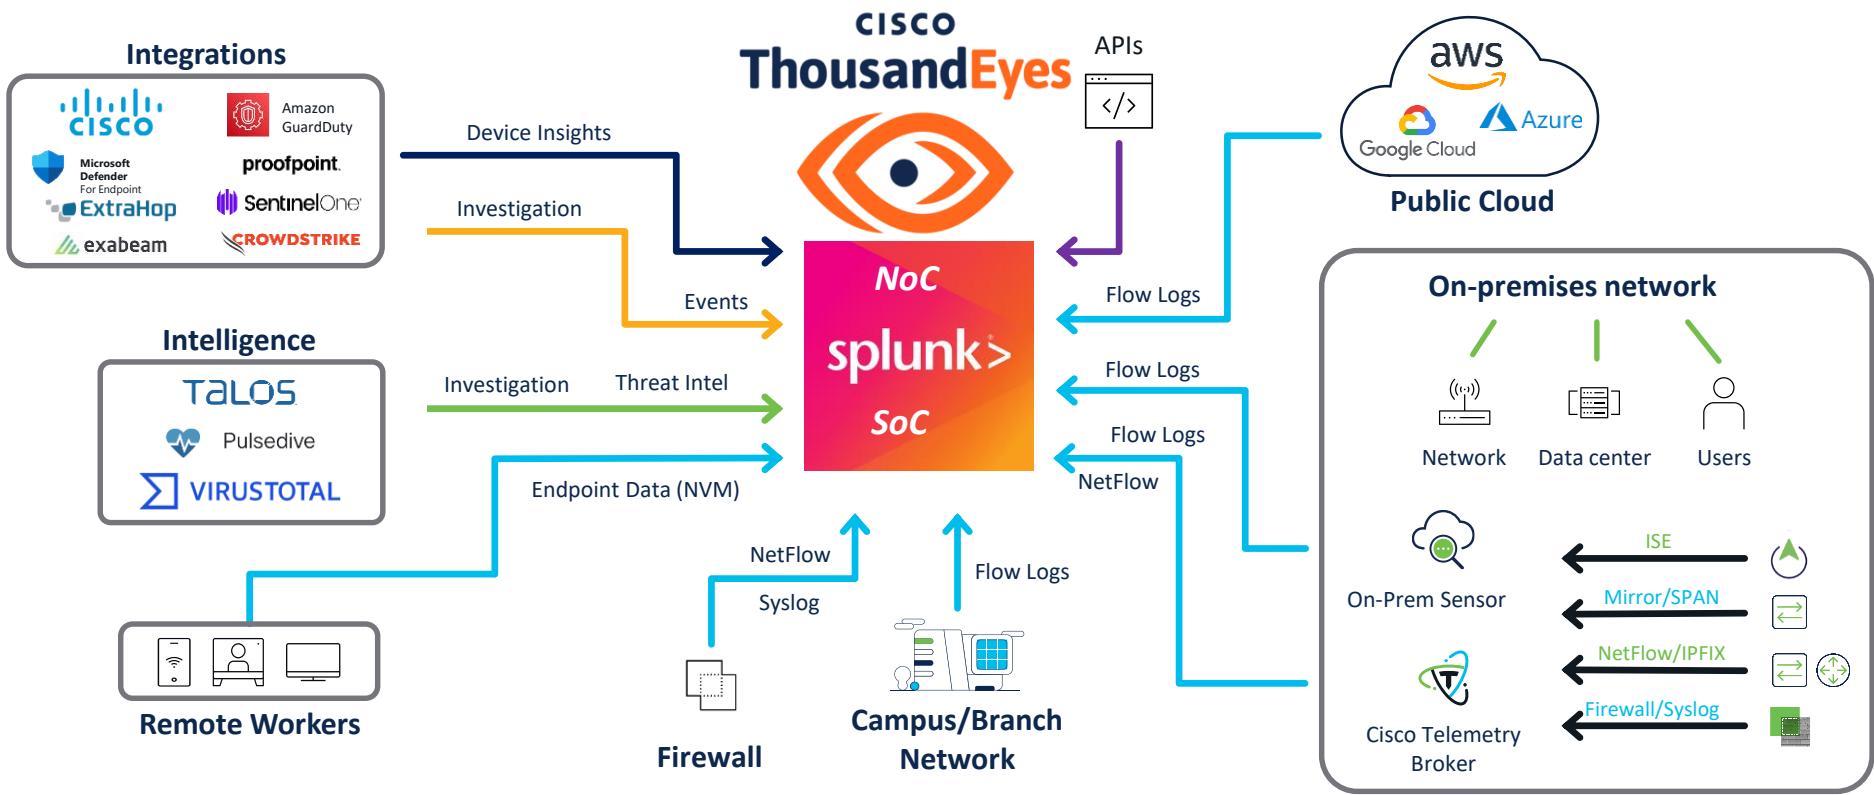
Integrations

cisco

Amazon GuardDuty

Microsoft Defender For Endpoint

proofpoint

ExtraHop

SentinelOne

exabeam

CROWDSTRIKE

Intelligence

TALOS

Pulsedive

VIRUSTOTAL

Remote Workers

cisco

ThousandEyes

APIs

Device Insights

Investigation

Events

Investigation

Threat Intel

Endpoint Data (NVM)

NoC

splunk>

SoC

Flow Logs

Flow Logs

Flow Logs

NetFlow

NetFlow

Syslog

Flow Logs

Firewall

Campus/Branch Network

aws

Azure

Google Cloud

Public Cloud

On-premises network

Network

Data center

Users

On-Prem Sensor

ISE

Mirror/SPAN

NetFlow/IPFIX

Firewall/Syslog

Cisco Telemetry Broker